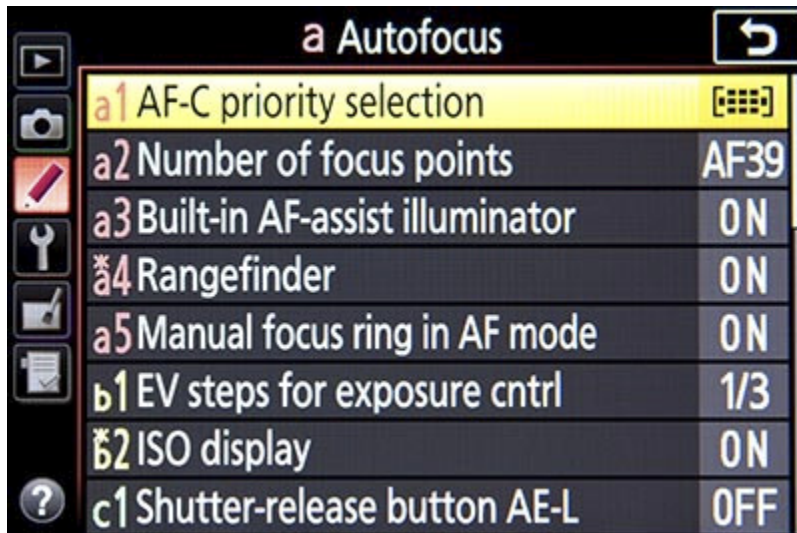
a Autofocus

a1 AF-C priority selection

a2 Number of focus points AF39

a3 Built-in AF-assist illuminator ON

*a4 Rangefinder ON

a5 Manual focus ring in AF mode ON

b1 EV steps for exposure cntrl 1/3

*b2 ISO display ON

c1 Shutter-release button AE-L OFF

?